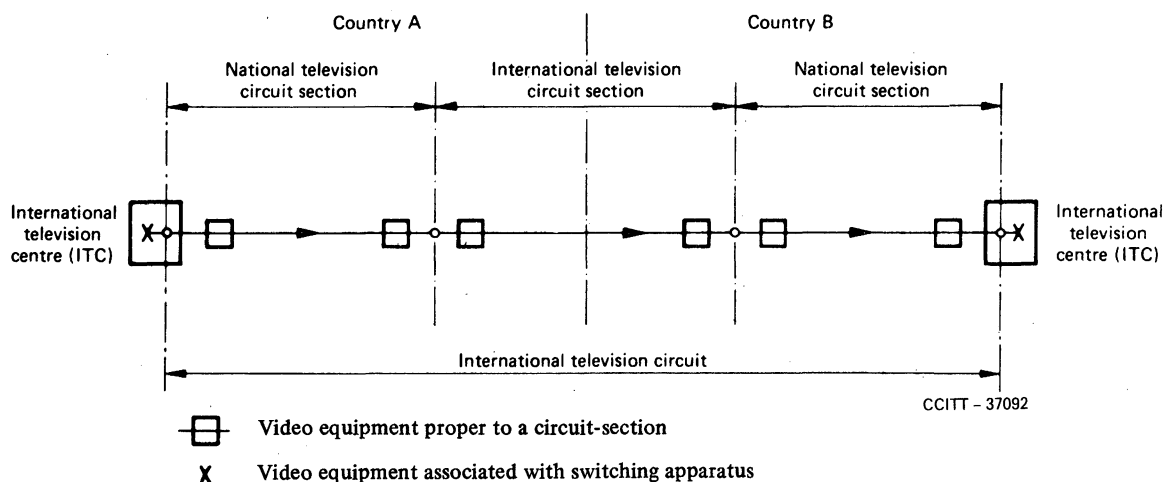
Country A

Country B

National television circuit section

International television circuit section

National television circuit section

International television centre (ITC)

X

X

International television centre (ITC)

International television circuit

CCITT – 37092

Video equipment proper to a circuit-section

X Video equipment associated with switching apparatus